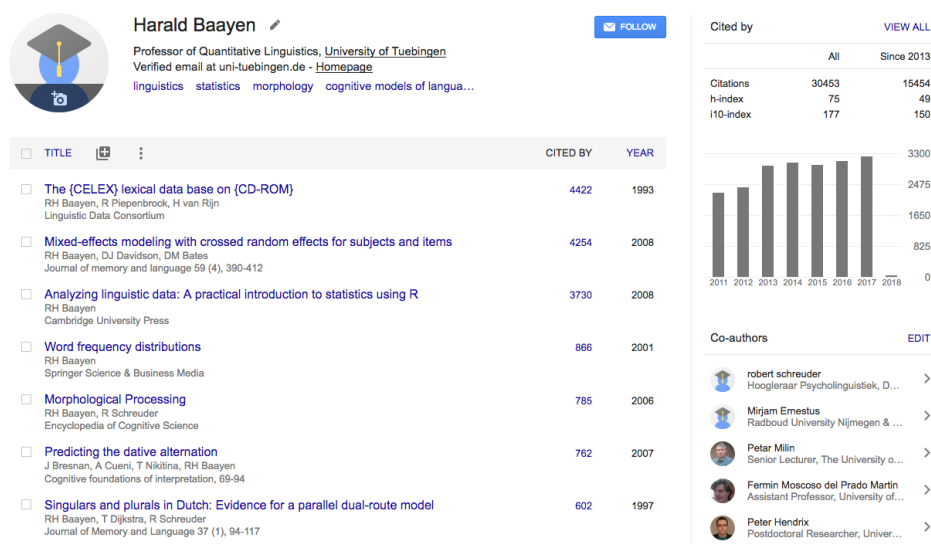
Harald Baayen

FOLLOW

Professor of Quantitative Linguistics, University of Tuebingen
Verified email at uni-tuebingen.de - Homepage
linguistics statistics morphology cognitive models of langua…

| TITLE | CITED BY | YEAR |
|---|---|---|
| The {CELEX} lexical data base on {CD-ROM}<br>RH Baayen, R Piepenbrock, H van Rijn<br>Linguistic Data Consortium | 4422 | 1993 |
| Mixed-effects modeling with crossed random effects for subjects and items<br>RH Baayen, DJ Davidson, DM Bates<br>Journal of memory and language 59 (4), 390-412 | 4254 | 2008 |
| Analyzing linguistic data: A practical introduction to statistics using R<br>RH Baayen<br>Cambridge University Press | 3730 | 2008 |
| Word frequency distributions<br>RH Baayen<br>Springer Science & Business Media | 866 | 2001 |
| Morphological Processing<br>RH Baayen, R Schreuder<br>Encyclopedia of Cognitive Science | 785 | 2006 |
| Predicting the dative alternation<br>J Bresnan, A Cueni, T Nikitina, RH Baayen<br>Cognitive foundations of interpretation, 69-94 | 762 | 2007 |
| Singulars and plurals in Dutch: Evidence for a parallel dual-route model<br>RH Baayen, T Dijkstra, R Schreuder<br>Journal of Memory and Language 37 (1), 94-117 | 602 | 1997 |

Cited by
VIEW ALL

| | All | Since 2013 |
|---|---|---|
| Citations | 30453 | 15454 |
| h-index | 75 | 49 |
| i10-index | 177 | 150 |

3300
2475
1650
825
0
2011 2012 2013 2014 2015 2016 2017 2018

Co-authors
EDIT

robert schreuder
Hoogleraar Psycholinguistiek, D...

Mirjam Ernestus
Radboud University Nijmegen & ...

Petar Milin
Senior Lecturer, The University o...

Fermin Moscoso del Prado Martin
Assistant Professor, University of...

Peter Hendrix
Postdoctoral Researcher, Univer...